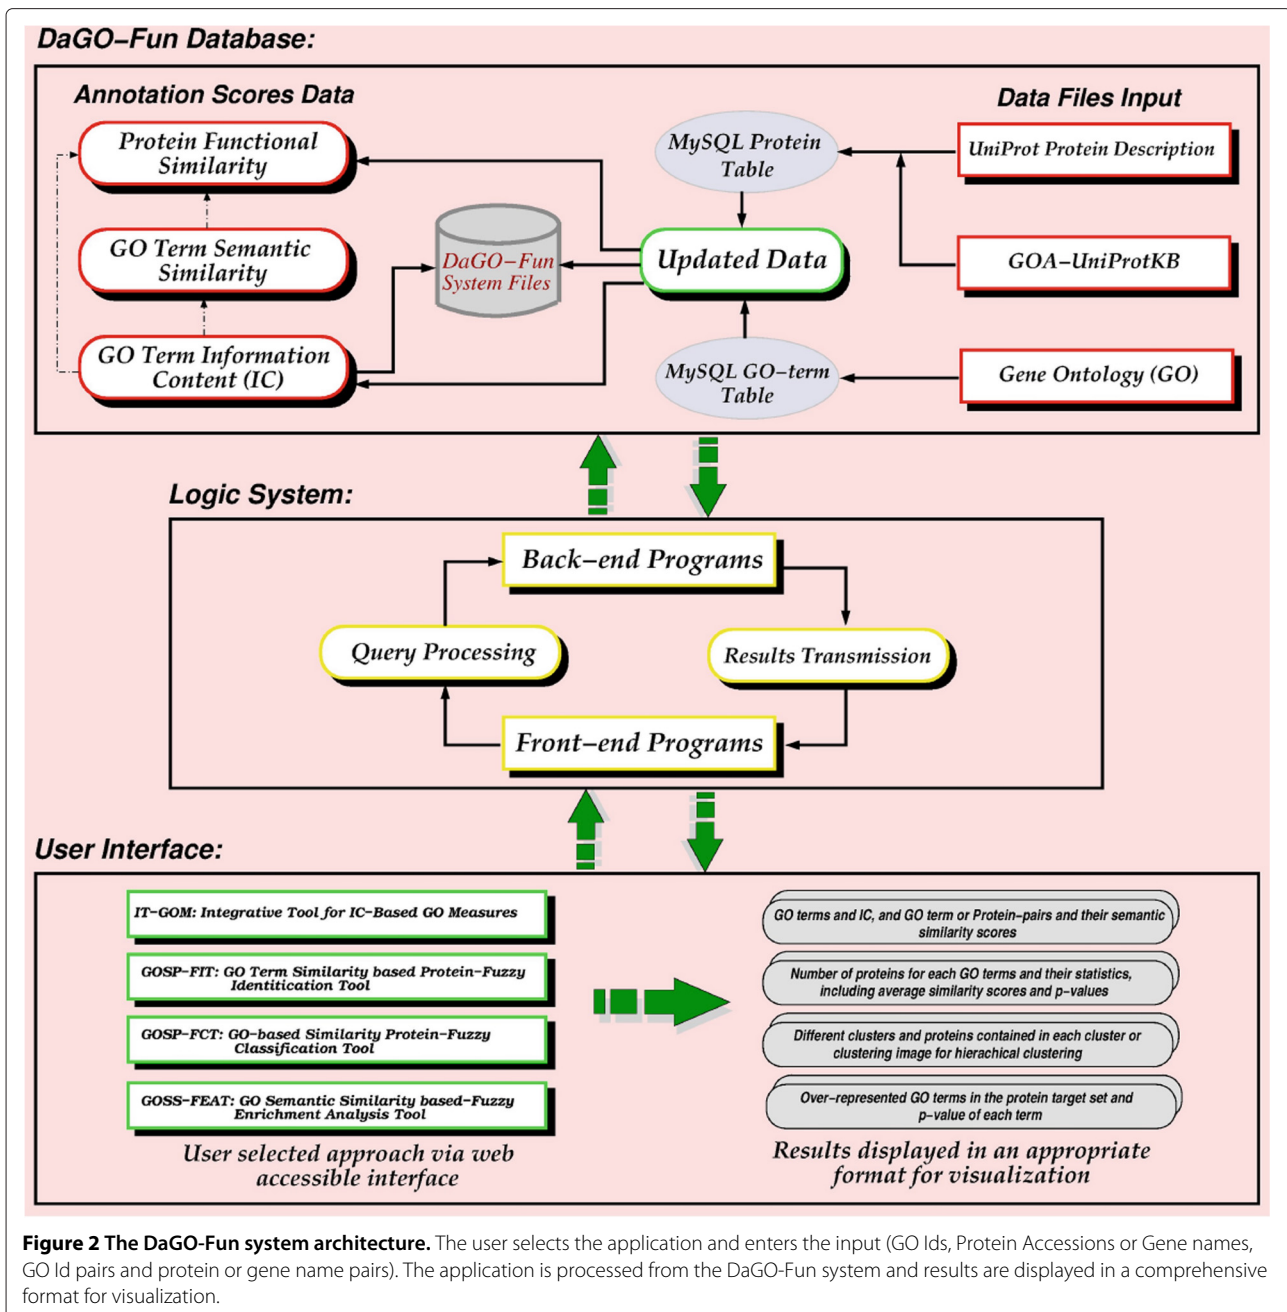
DaGO–Fun Database:

Annotation Scores Data

Data Files Input

Protein Functional Similarity

MySQL Protein Table

UniProt Protein Description

GO Term Semantic Similarity

DaGO–Fun System Files

Updated Data

GOA–UniProtKB

GO Term Information Content (IC)

MySQL GO–term Table

Gene Ontology (GO)

Logic System:

Back–end Programs

Query Processing

Results Transmission

Front–end Programs

User Interface:

IT–GOM: Integrative Tool for IC–Based GO Measures

GOSP–FIT: GO Term Similarity based Protein–Fuzzy Identitication Tool

GOSP–FCT: GO–based Similarity Protein–Fuzzy Classification Tool

GOSS–FEAT: GO Semantic Similarity based–Fuzzy Enrichment Analysis Tool

User selected approach via web accessible interface

GO terms and IC, and GO term or Protein–pairs and their semantic similarity scores

Number of proteins for each GO terms and their statistics, including average similarity scores and p–values

Different clusters and proteins contained in each cluster or clustering image for hierachical clustering

Over–represented GO terms in the protein target set and p–value of each term

Results displayed in an appropriate format for visualization

**Figure 2 The DaGO-Fun system architecture.** The user selects the application and enters the input (GO Ids, Protein Accessions or Gene names, GO Id pairs and protein or gene name pairs). The application is processed from the DaGO-Fun system and results are displayed in a comprehensive format for visualization.